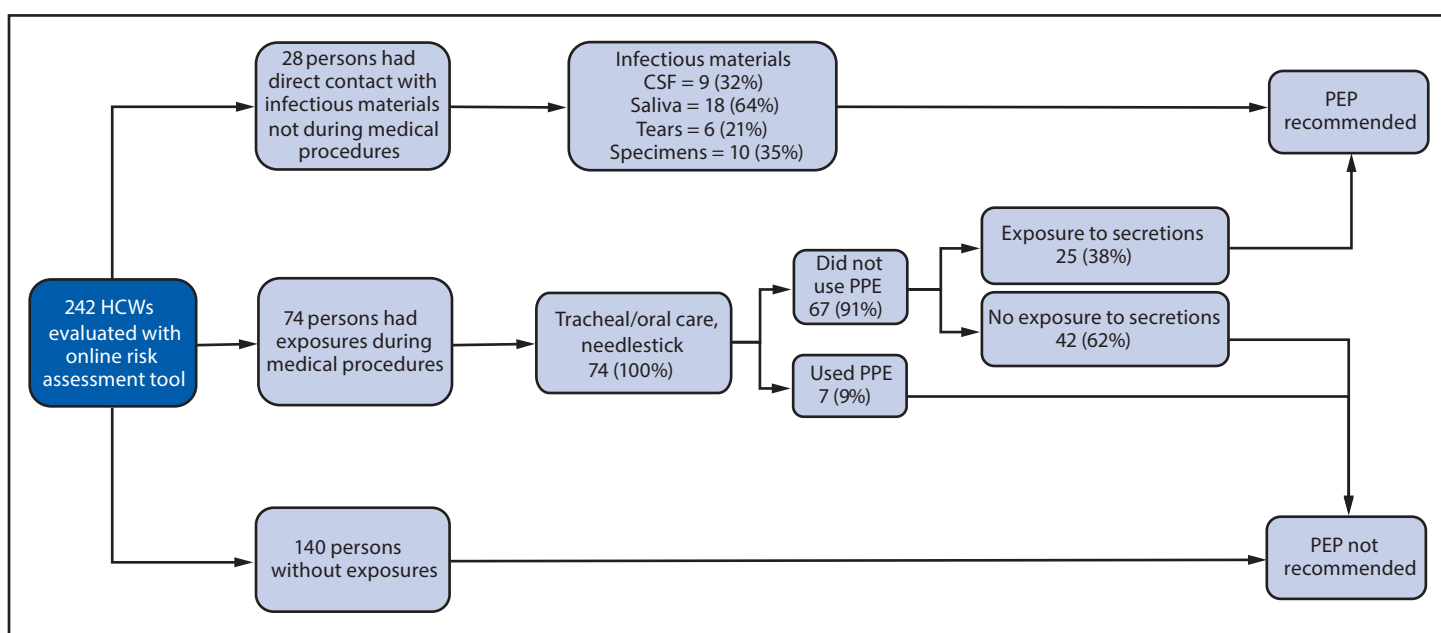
242 HCWs evaluated with online risk assessment tool

28 persons had direct contact with infectious materials not during medical procedures

Infectious materials
CSF = 9 (32%)
Saliva = 18 (64%)
Tears = 6 (21%)
Specimens = 10 (35%)

PEP recommended

74 persons had exposures during medical procedures

Tracheal/oral care, needlestick
74 (100%)

Did not use PPE
67 (91%)

Exposure to secretions
25 (38%)

No exposure to secretions
42 (62%)

Used PPE
7 (9%)

140 persons without exposures

PEP not recommended